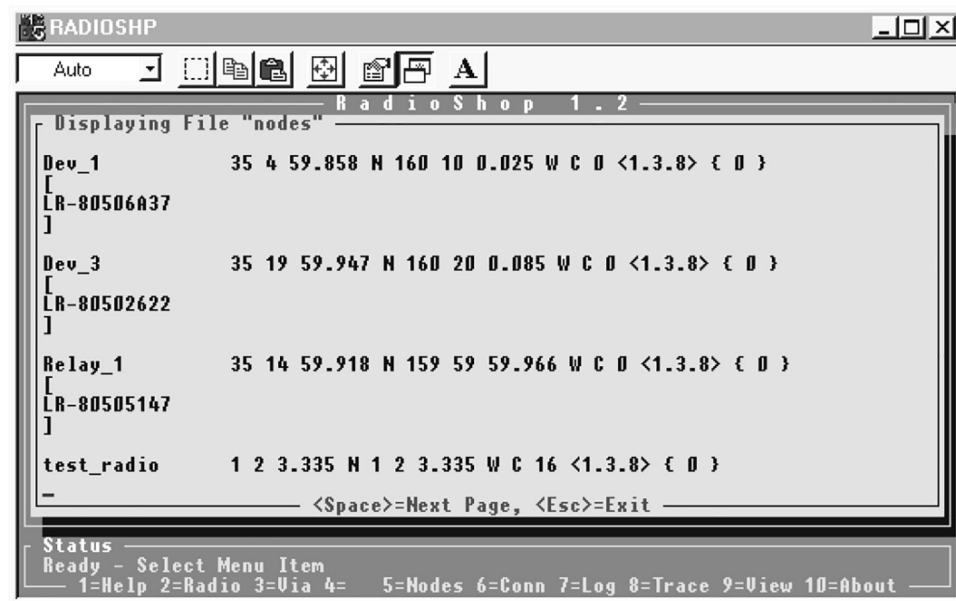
RADIOSHP

Auto

RadioShop 1.2

Displaying File "nodes"

Dev_1 35 4 59.858 N 160 10 0.025 W C 0 <1.3.8> { 0 }
[
LR-80506A37
]

Dev_3 35 19 59.947 N 160 20 0.085 W C 0 <1.3.8> { 0 }
[
LR-80502622
]

Relay_1 35 14 59.918 N 159 59 59.966 W C 0 <1.3.8> { 0 }
[
LR-80505147
]

test_radio 1 2 3.335 N 1 2 3.335 W C 16 <1.3.8> { 0 }

_

<Space>=Next Page, <Esc>=Exit

Status
Ready - Select Menu Item
1=Help 2=Radio 3=Via 4= 5=Nodes 6=Conn 7=Log 8=Trace 9=View 10=About